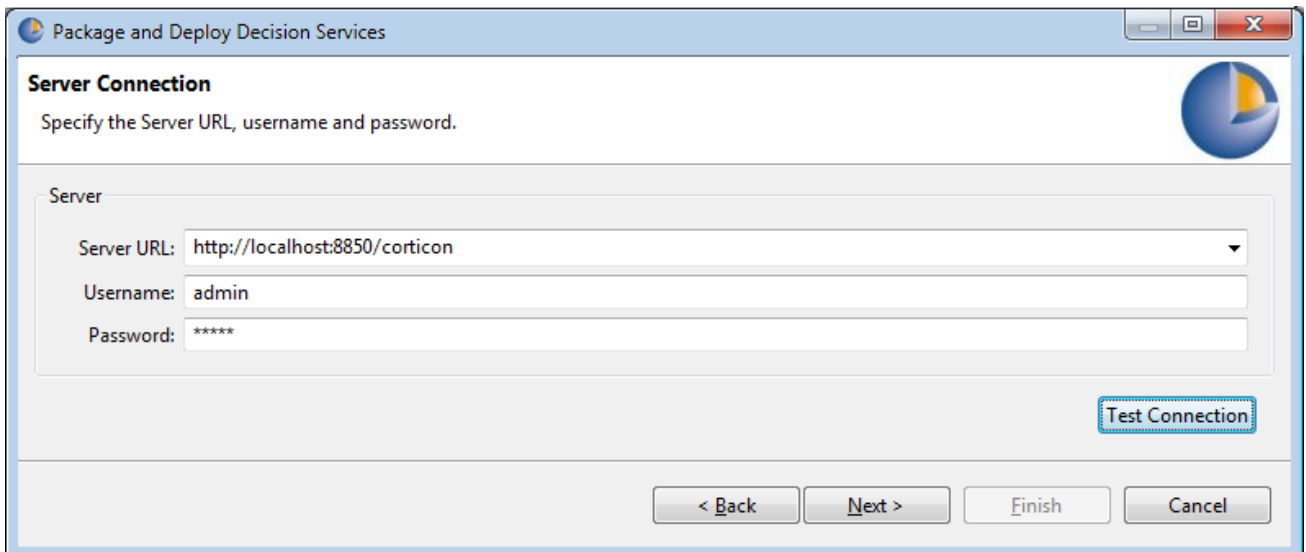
Package and Deploy Decision Services

Server Connection

Specify the Server URL, username and password.

Server

Server URL: http://localhost:8850/corticon

Username: admin

Password: *****

Test Connection

< Back

Next >

Finish

Cancel